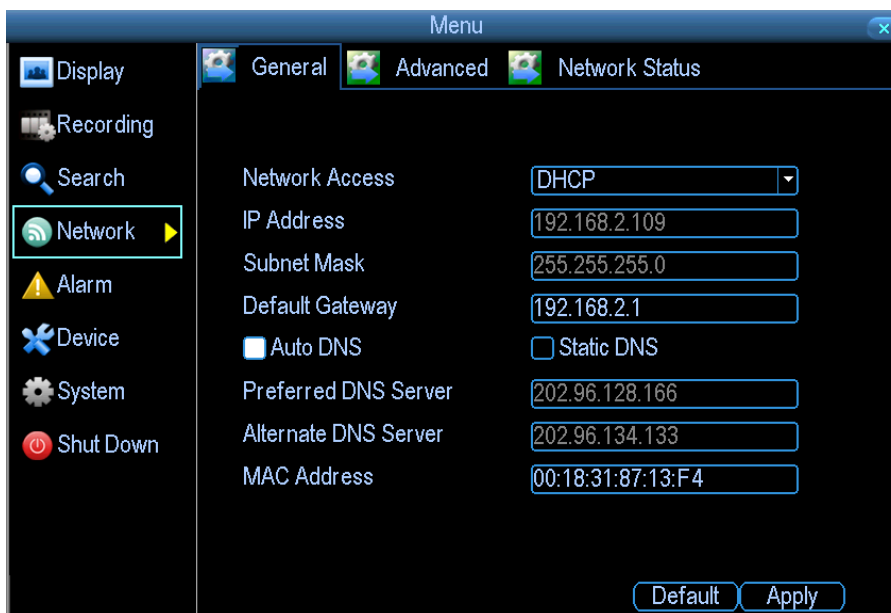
Menu

Display
Recording
Search
Network
Alarm
Device
System
Shut Down

General Advanced Network Status

Network Access DHCP
IP Address 192.168.2.109
Subnet Mask 255.255.255.0
Default Gateway 192.168.2.1
Auto DNS Static DNS
Preferred DNS Server 202.96.128.166
Alternate DNS Server 202.96.134.133
MAC Address 00:18:31:87:13:F4

Default Apply